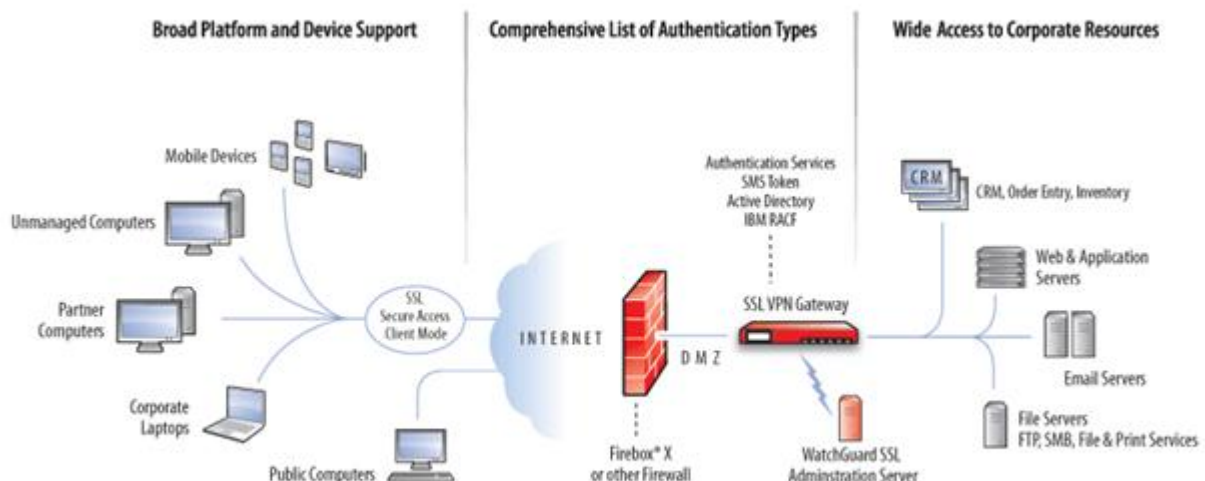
Broad Platform and Device Support

Comprehensive List of Authentication Types

Wide Access to Corporate Resources

Mobile Devices

Unmanaged Computers

Partner Computers

Corporate Laptops

Public Computers

SSL Secure Access Client Mode

INTERNET

Authentication Services
SMS Token
Active Directory
IBM RACF

SSL VPN Gateway

DMZ

Firebox® X or other Firewall

WatchGuard SSL Administration Server

CRM

CRM, Order Entry, Inventory

Web & Application Servers

Email Servers

File Servers
FTP, SMB, File & Print Services